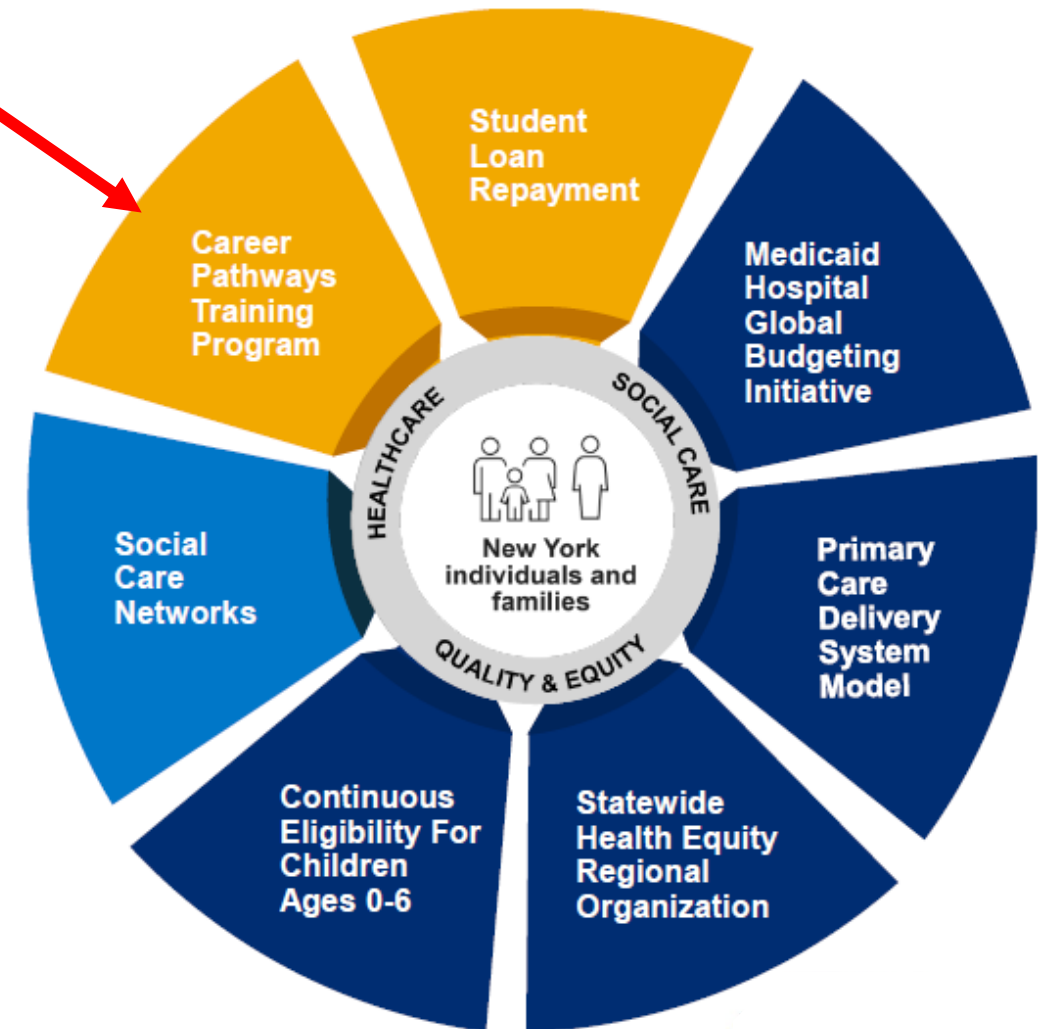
Student Loan Repayment

Medicaid Hospital Global Budgeting Initiative

Primary Care Delivery System Model

Statewide Health Equity Regional Organization

Continuous Eligibility For Children Ages 0-6

Social Care Networks

Career Pathways Training Program

HEALTHCARE

SOCIAL CARE

QUALITY & EQUITY

New York individuals and families